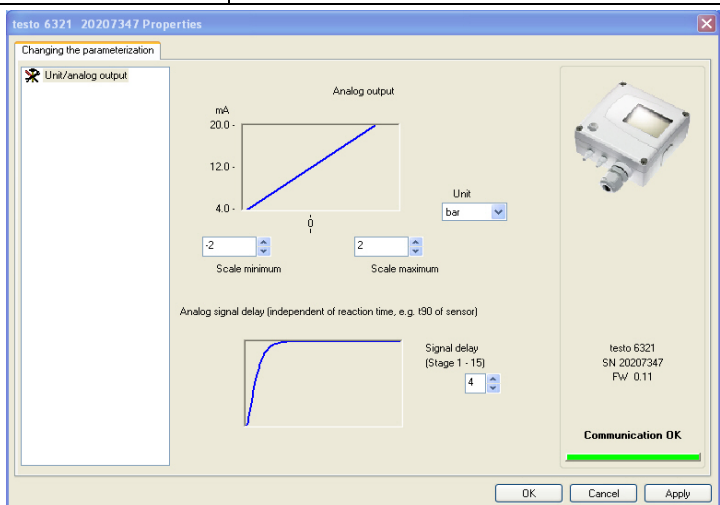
testo 6321 20207347 Properties

Changing the parameterization

Unit/analog output

Analog output

mA

20.0 -

12.0 -

4.0 -

0

Unit

bar

-2

2

Scale minimum

Scale maximum

Analog signal delay (independent of reaction time, e.g. t90 of sensor)

Signal delay
(Stage 1 - 15)

4

testo 6321
SN 20207347
FW 0.11

Communication OK

OK

Cancel

Apply